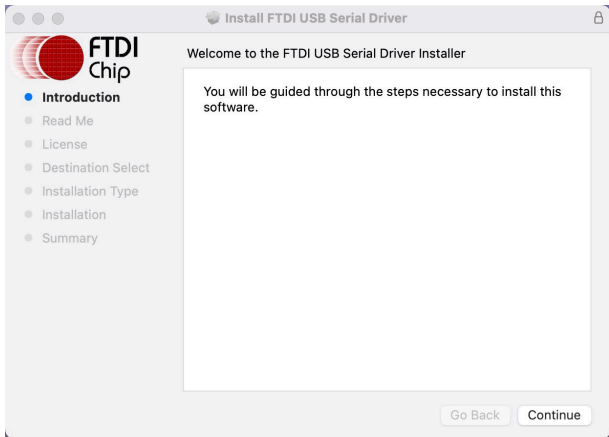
Install FTDI USB Serial Driver

FTDI Chip

Welcome to the FTDI USB Serial Driver Installer

Introduction
Read Me
License
Destination Select
Installation Type
Installation
Summary

You will be guided through the steps necessary to install this software.

Go Back
Continue